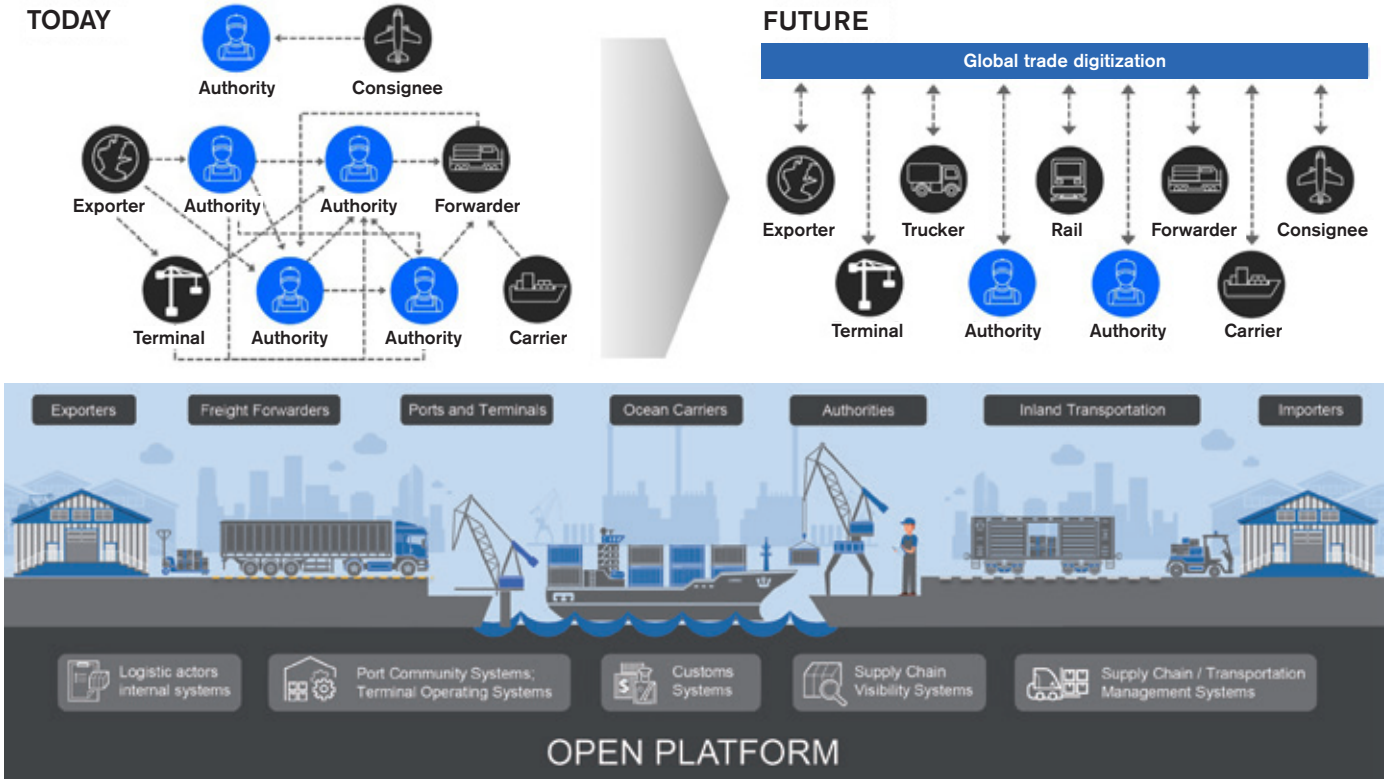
TODAY

Authority
Consignee
Exporter
Authority
Authority
Forwarder
Terminal
Authority
Authority
Carrier

FUTURE

Global trade digitization

Exporter
Trucker
Rail
Forwarder
Consignee
Terminal
Authority
Authority
Carrier

Exporters
Freight Forwarders
Ports and Terminals
Ocean Carriers
Authorities
Inland Transportation
Importers

Logistic actors internal systems
Port Community Systems; Terminal Operating Systems
Customs Systems
Supply Chain Visibility Systems
Supply Chain / Transportation Management Systems

OPEN PLATFORM